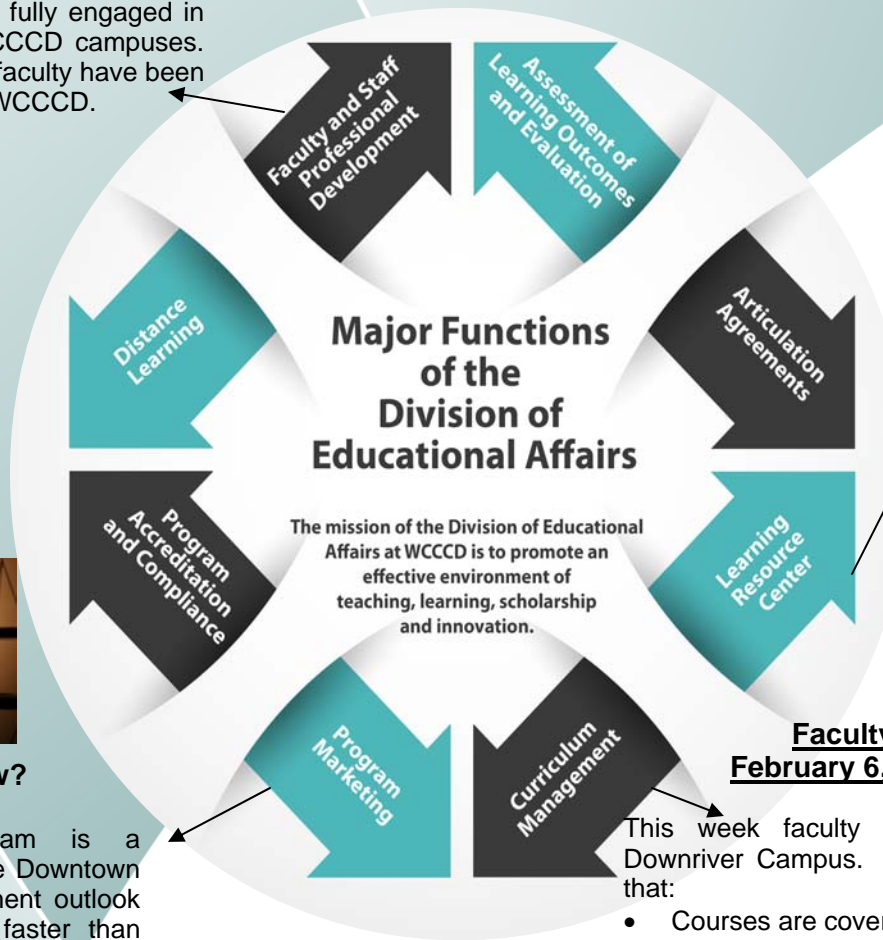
fully engaged in
CCD campuses.
faculty have been
WCCCD.

Faculty and Staff Professional Development

Assessment of Learning Outcomes and Evaluation

Articulation Agreements

Learning Resource Center

Curriculum Management

Program Marketing

Program Accreditation and Compliance

Distance Learning

Major Functions of the Division of Educational Affairs

The mission of the Division of Educational Affairs at WCCCD is to promote an effective environment of teaching, learning, scholarship and innovation.

w?

am is a
e Downtown
ment outlook
faster than

Faculty
February 6,

This week faculty
Downriver Campus.
that:

• Courses are cover